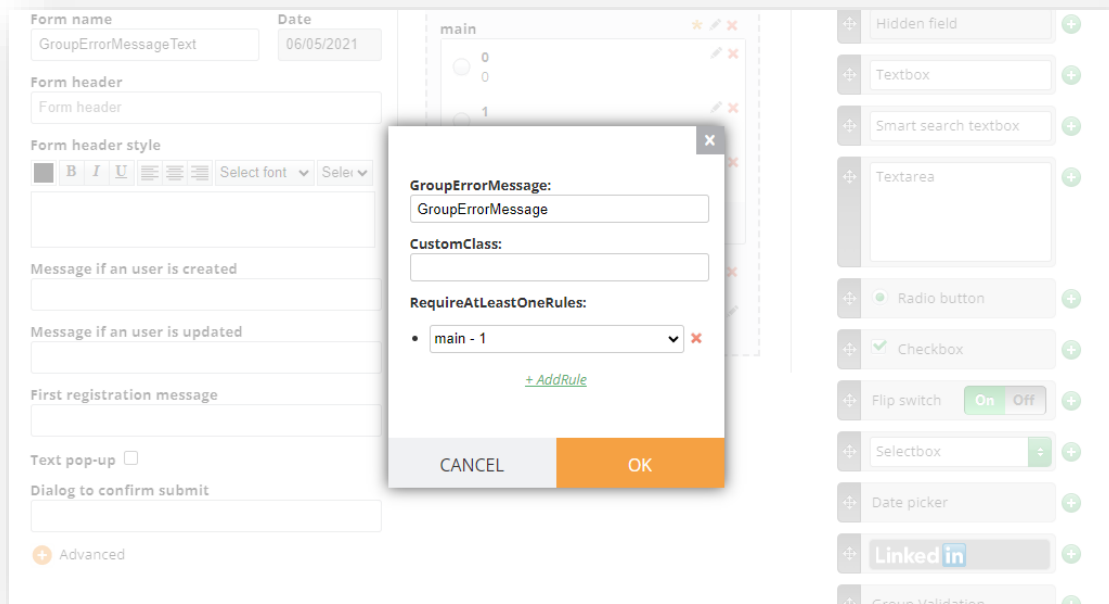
Form name
GroupErrorMessageText
Date
06/05/2021
Form header
Form header
Form header style
B I U Select font Selec
Message if an user is created
Message if an user is updated
First registration message
Text pop-up
Dialog to confirm submit
Advanced

main
0
0
1

Hidden field
Textbox
Smart search textbox
Textarea
Radio button
Checkbox
Flip switch On Off
Selectbox
Date picker
Linked in
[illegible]

×
GroupErrorMessage:
GroupErrorMessage
CustomClass:
RequireAtLeastOneRules:
• main - 1
+ AddRule
CANCEL
OK